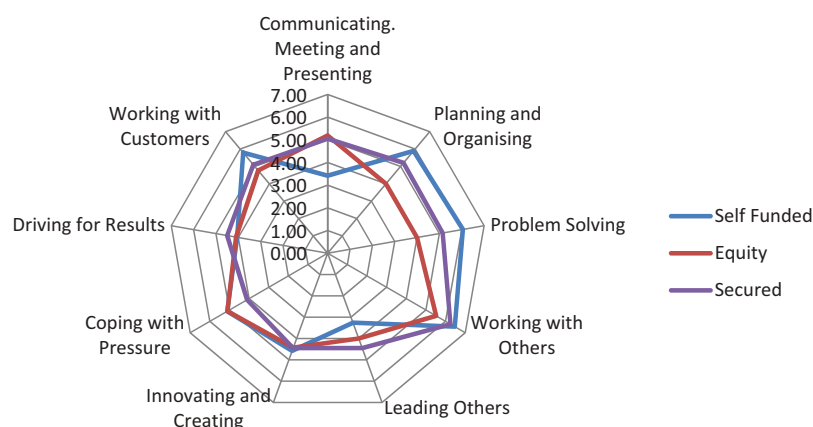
Communicating. Meeting and Presenting

7.00
6.00
5.00
4.00
3.00
2.00
1.00
0.00

Planning and Organising

Problem Solving

Working with Others

Leading Others

Innovating and Creating

Coping with Pressure

Driving for Results

Working with Customers

Self Funded
Equity
Secured